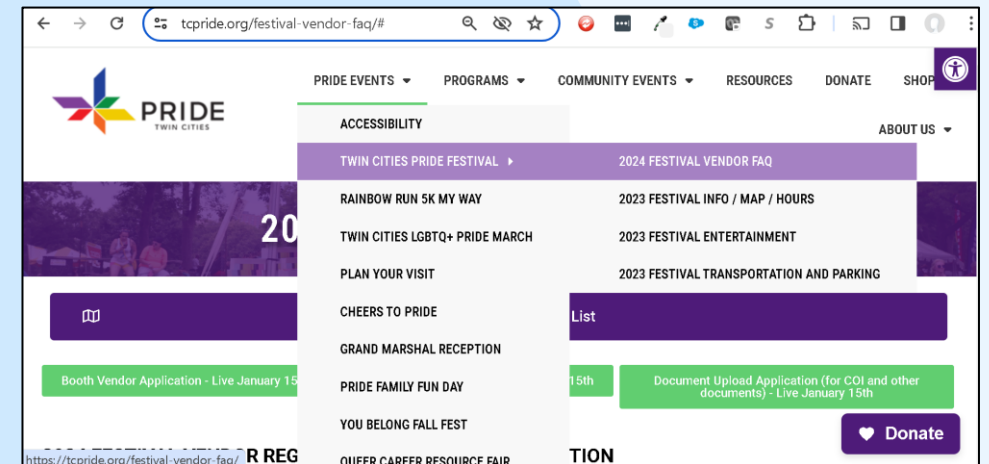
tcpride.org/festival-vendor-faq/#

PRIDE
TWIN CITIES

PRIDE EVENTS ▾ PROGRAMS ▾ COMMUNITY EVENTS ▾ RESOURCES DONATE SHOP

ABOUT US ▾

ACCESSIBILITY
TWIN CITIES PRIDE FESTIVAL ▸
RAINBOW RUN 5K MY WAY
TWIN CITIES LGBTQ+ PRIDE MARCH
PLAN YOUR VISIT
CHEERS TO PRIDE
GRAND MARSHAL RECEPTION
PRIDE FAMILY FUN DAY
YOU BELONG FALL FEST
QUEER CAREER RESOURCE FAIR

2024 FESTIVAL VENDOR FAQ
2023 FESTIVAL INFO / MAP / HOURS
2023 FESTIVAL ENTERTAINMENT
2023 FESTIVAL TRANSPORTATION AND PARKING

20

List

Booth Vendor Application - Live January 15

15th

Document Upload Application (for COI and other documents) - Live January 15th

R REG TION

Donate

https://tcpride.org/festival-vendor-faq/